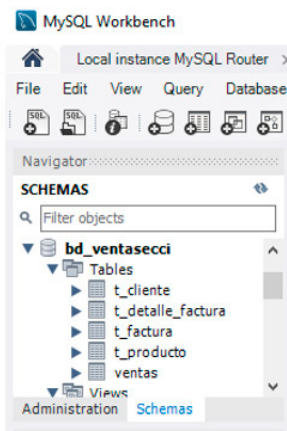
MySQL Workbench

Local instance MySQL Router ×

File Edit View Query Database

Navigator

SCHEMAS

Filter objects

bd_ventasecci
Tables
t_cliente
t_detalle_factura
t_factura
t_producto
ventas
Views

Administration Schemas